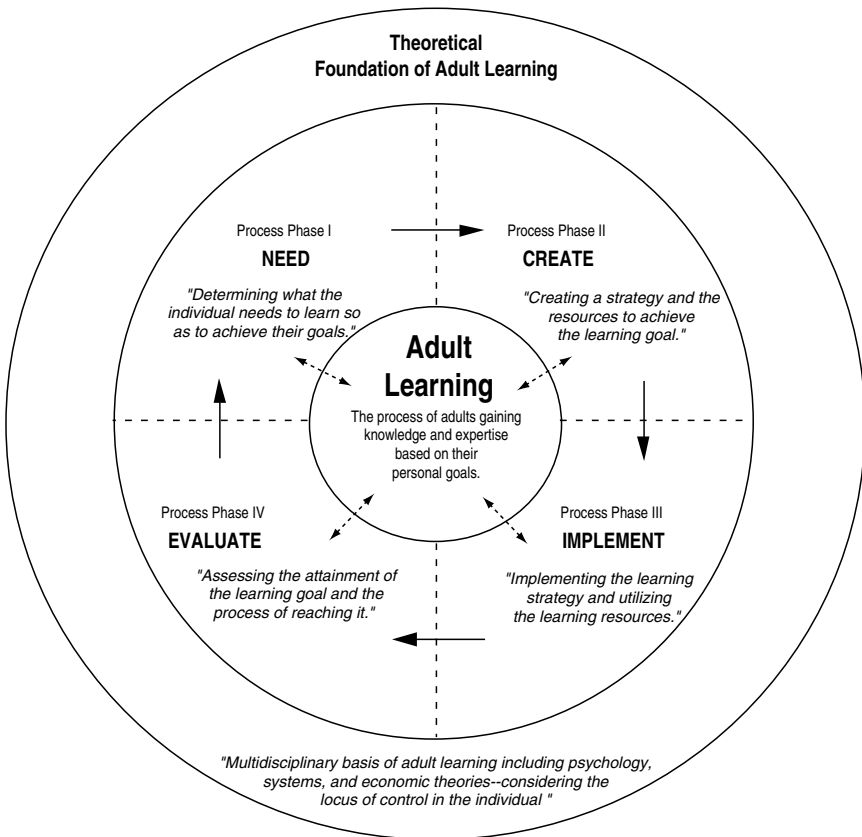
Theoretical
Foundation of Adult Learning

Process Phase I
NEED
"Determining what the individual needs to learn so as to achieve their goals."

Process Phase II
CREATE
"Creating a strategy and the resources to achieve the learning goal."

Adult Learning
The process of adults gaining knowledge and expertise based on their personal goals.

Process Phase IV
EVALUATE
"Assessing the attainment of the learning goal and the process of reaching it."

Process Phase III
IMPLEMENT
"Implementing the learning strategy and utilizing the learning resources."

"Multidisciplinary basis of adult learning including psychology, systems, and economic theories--considering the locus of control in the individual "